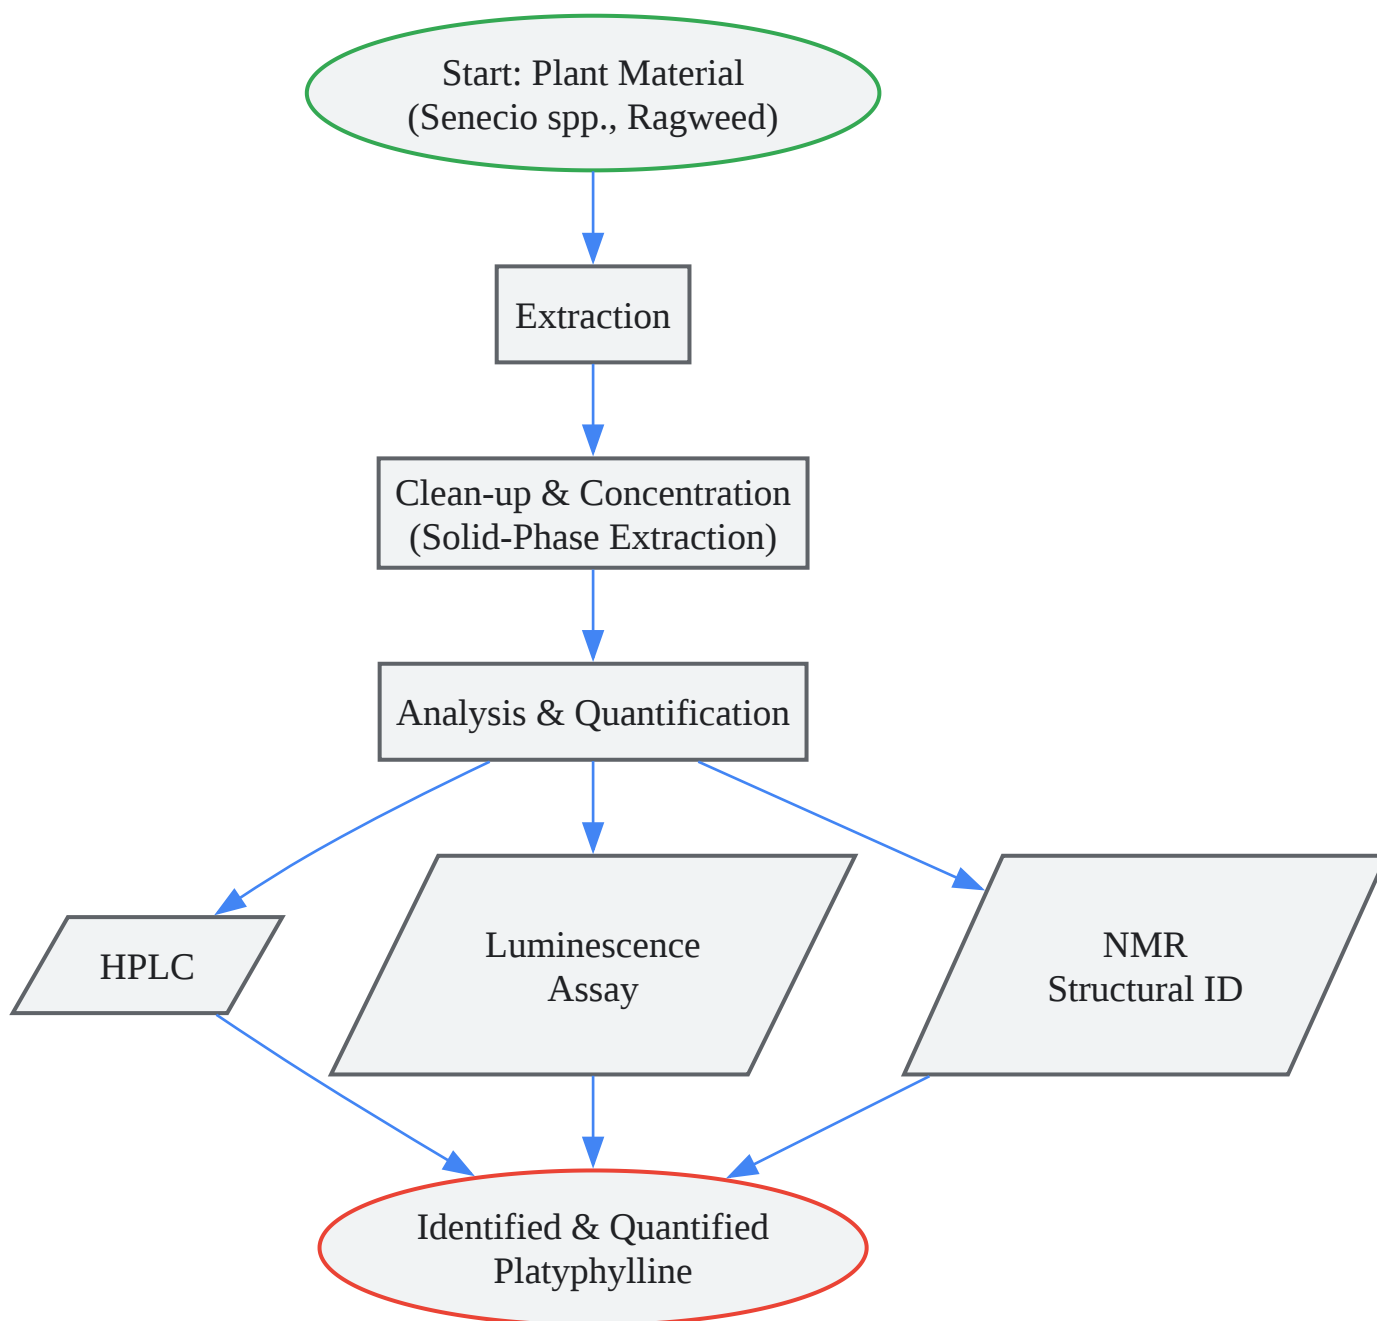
Start: Plant Material
(Senecio spp., Ragweed)

Extraction

Clean-up & Concentration
(Solid-Phase Extraction)

Analysis & Quantification

HPLC

Luminescence
Assay

NMR
Structural ID

Identified & Quantified
Platyphylline